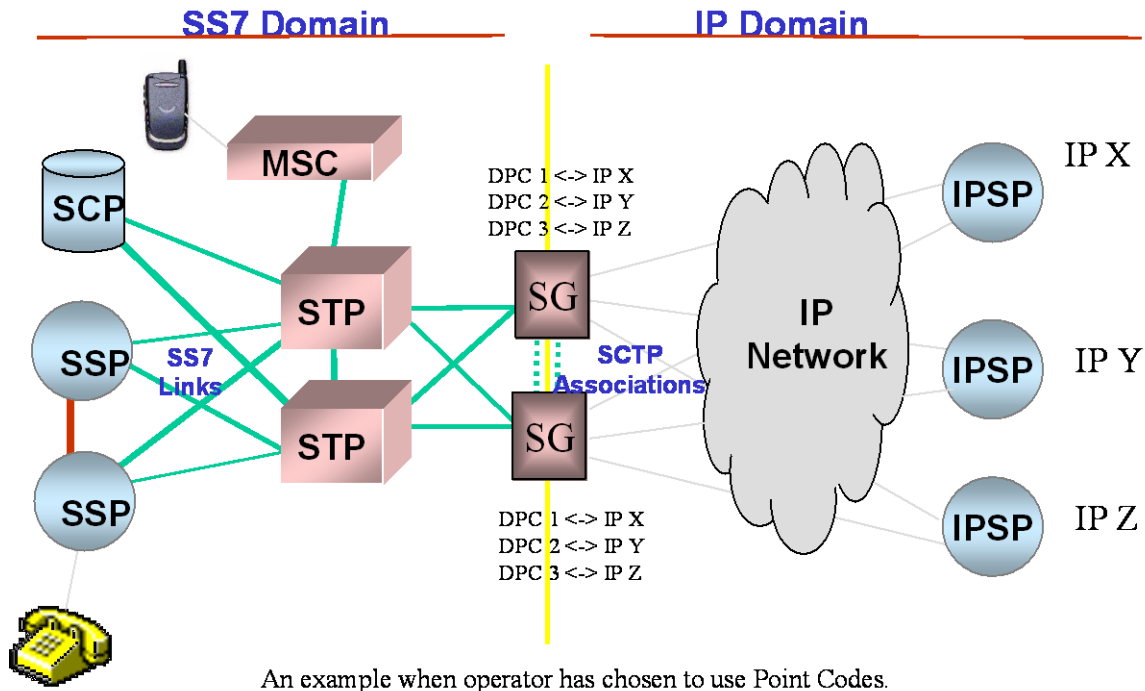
SS7 Domain

IP Domain

MSC

SCP

STP

SSP

SS7 Links

STP

SSP

DPC 1 <-> IP X
DPC 2 <-> IP Y
DPC 3 <-> IP Z

SG

SCTP Associations

SG

DPC 1 <-> IP X
DPC 2 <-> IP Y
DPC 3 <-> IP Z

IP Network

IPSP

IP X

IPSP

IP Y

IPSP

IP Z

An example when operator has chosen to use Point Codes.